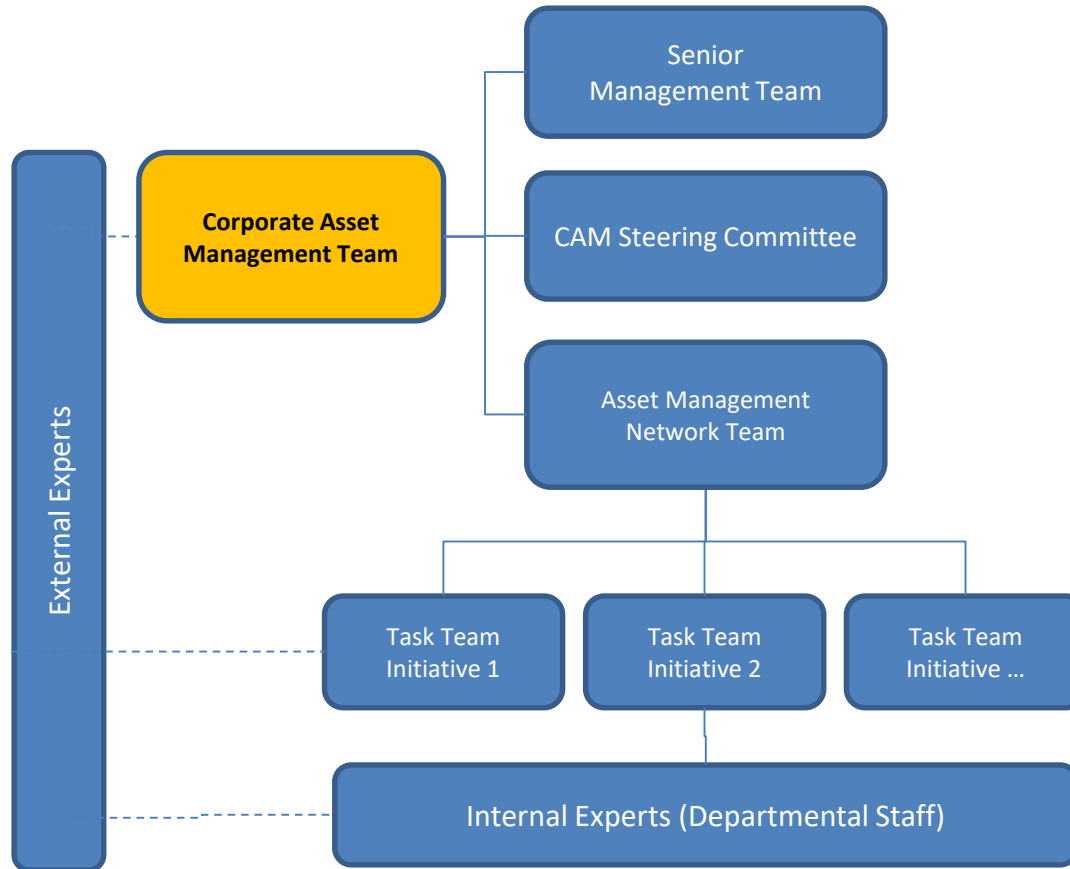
External Experts

Corporate Asset Management Team

Senior Management Team

CAM Steering Committee

Asset Management Network Team

Task Team Initiative 1

Task Team Initiative 2

Task Team Initiative …

Internal Experts (Departmental Staff)